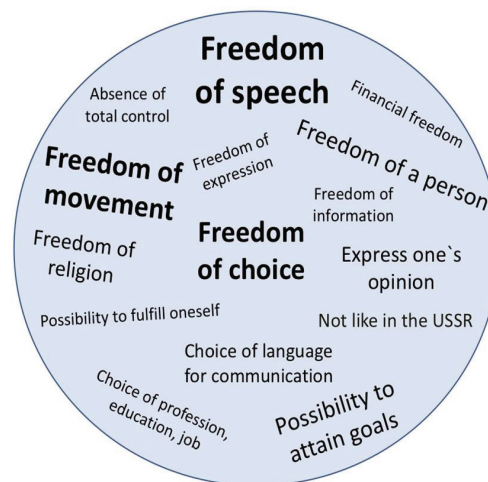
Freedom of speech

Absence of total control

Financial freedom

Freedom of expression

Freedom of a person

Freedom of movement

Freedom of information

Freedom of religion

Freedom of choice

Express one`s opinion

Possibility to fulfill oneself

Not like in the USSR

Choice of language for communication

Choice of profession, education, job

Possibility to attain goals